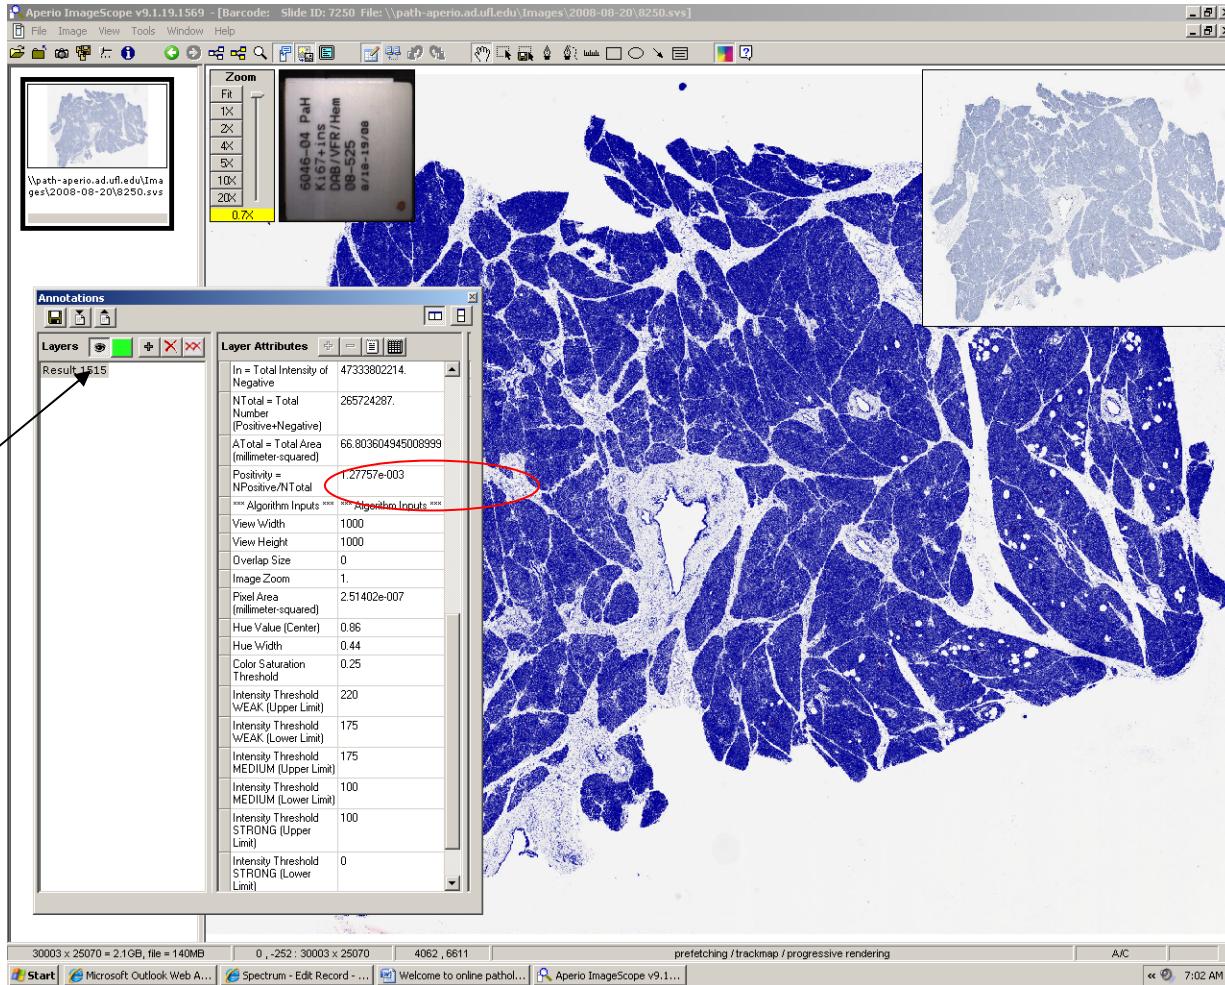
Aperio ImageScope v9.1.19.1569 - [Barcode: Slide ID: 7250 File: \\path-aperio.ad.ufl.edu\Images\2008-08-20\8250.svs]

File Image View Tools Window Help

\\path-aperio.ad.ufl.edu\Images\2008-08-20\8250.svs

Zoom
Fit
1X
2X
4X
5X
10X
20X
0.7X

6046-04 PaH
Ki67+ins
DAB/VFR/Hem
08-525
8/18-19/08

Annotations

Layers

Result 1515

Layer Attributes

| | |
|---|---|
| In = Total Intensity of Negative | 47333802214. |
| NTotal = Total Number (Positive+Negative) | 265724287. |
| ATotal = Total Area (millimeter-squared) | 66.803604945008999 |
| Positivity = NPositive/NTotal | 1.27757e-003 |
| *** Algorithm Inputs *** | *** Algorithm Inputs *** |
| View Width | 1000 |
| View Height | 1000 |
| Overlap Size | 0 |
| Image Zoom | 1. |
| Pixel Area (millimeter-squared) | 2.51402e-007 |
| Hue Value (Center) | 0.86 |
| Hue Width | 0.44 |
| Color Saturation Threshold | 0.25 |
| Intensity Threshold WEAK (Upper Limit) | 220 |
| Intensity Threshold WEAK (Lower Limit) | 175 |
| Intensity Threshold MEDIUM (Upper Limit) | 175 |
| Intensity Threshold MEDIUM (Lower Limit) | 100 |
| Intensity Threshold STRONG (Upper Limit) | 100 |
| Intensity Threshold STRONG (Lower Limit) | 0 |

30003 x 25070 = 2.1GB, file = 140MB | 0 , -252 : 30003 x 25070 | 4062 , 6611 | prefetching / trackmap / progressive rendering | A/C

Start | Microsoft Outlook Web A... | Spectrum - Edit Record - ... | Welcome to online pathol... | Aperio ImageScope v9.1... | 7:02 AM